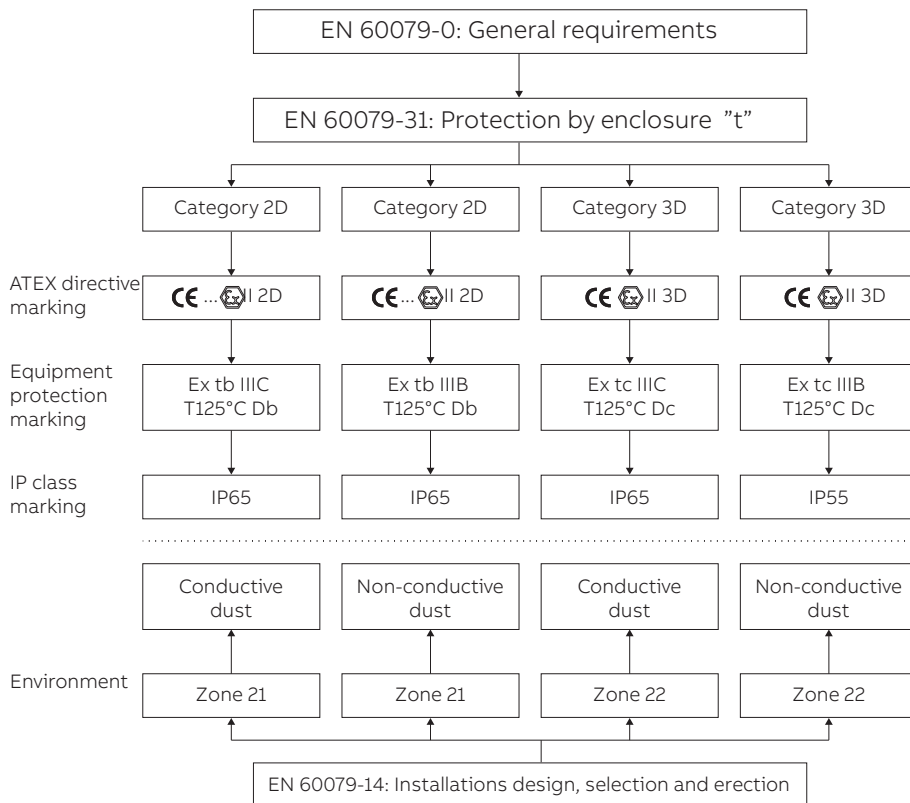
EN 60079-0: General requirements

EN 60079-31: Protection by enclosure ”t”

| | | | | |
|---|---|---|---|---|
| | Category 2D | Category 2D | Category 3D | Category 3D |
| ATEX directive marking | CE ... Ex II 2D | CE ... Ex II 2D | CE Ex II 3D | CE Ex II 3D |
| Equipment protection marking | Ex tb IIIC T125°C Db | Ex tb IIIB T125°C Db | Ex tc IIIC T125°C Dc | Ex tc IIIB T125°C Dc |
| IP class marking | IP65 | IP65 | IP65 | IP55 |
| | Conductive dust | Non-conductive dust | Conductive dust | Non-conductive dust |
| Environment | Zone 21 | Zone 21 | Zone 22 | Zone 22 |

EN 60079-14: Installations design, selection and erection